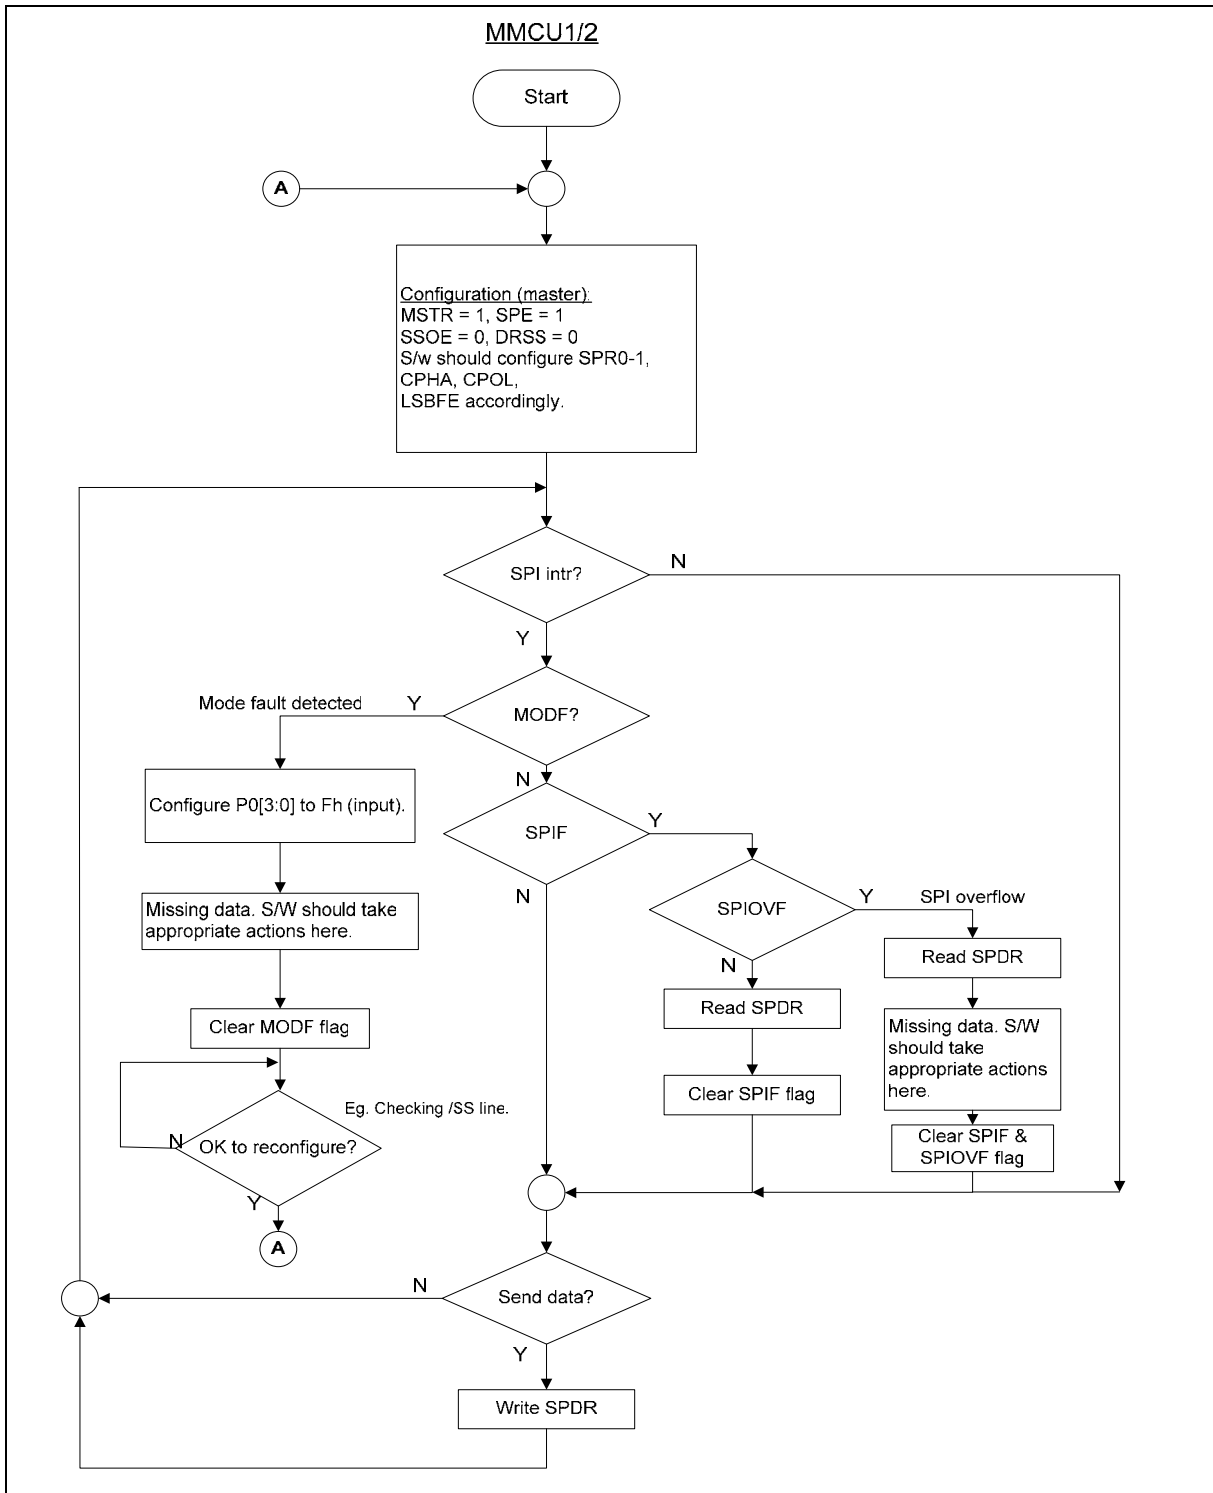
MMCU1/2

Start

A

Configuration (master):
MSTR = 1, SPE = 1
SSOE = 0, DRSS = 0
S/w should configure SPR0-1, CPHA, CPOL, LSBFE accordingly.

SPI intr?

N

Y

Mode fault detected

Y

MODF?

N

Configure P0[3:0] to Fh (input).

SPIF

Y

N

SPIOVF

Y

SPI overflow

Missing data. S/W should take appropriate actions here.

N

Read SPDR

Read SPDR

Clear MODF flag

Missing data. S/W should take appropriate actions here.

Eg. Checking /SS line.

Clear SPIF flag

N

OK to reconfigure?

Clear SPIF & SPIOVF flag

Y

A

N

Send data?

Y

Write SPDR